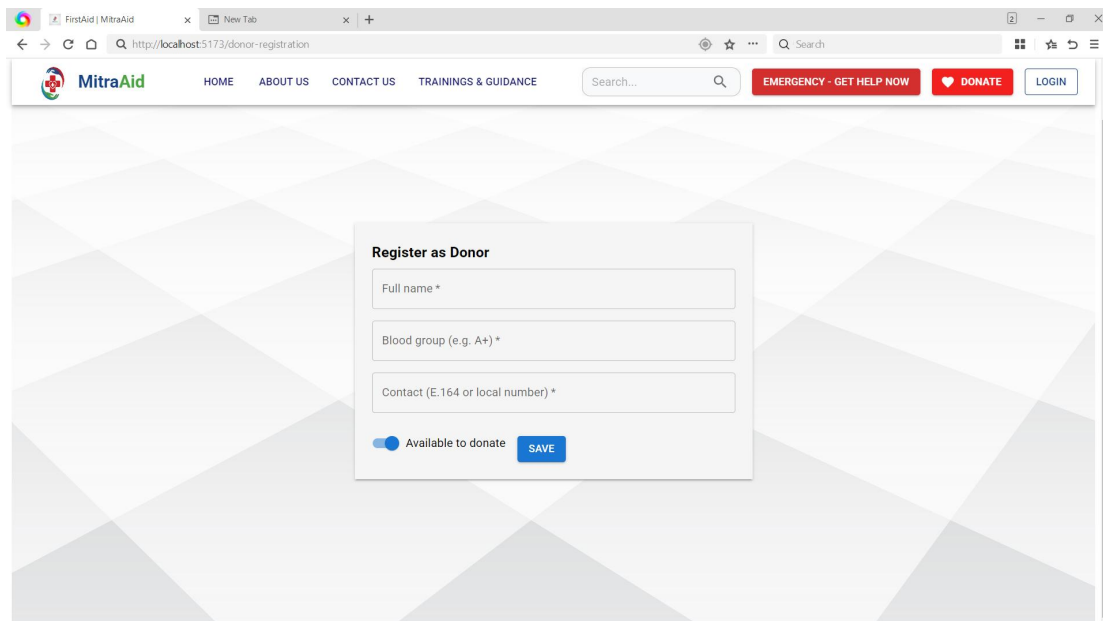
FirstAid | MitraAid

New Tab

http://localhost:5173/donor-registration

Search

2

MitraAid

HOME ABOUT US CONTACT US TRAININGS & GUIDANCE

Search...

EMERGENCY - GET HELP NOW

DONATE

LOGIN

Register as Donor

Full name *

Blood group (e.g. A+) *

Contact (E.164 or local number) *

Available to donate

SAVE